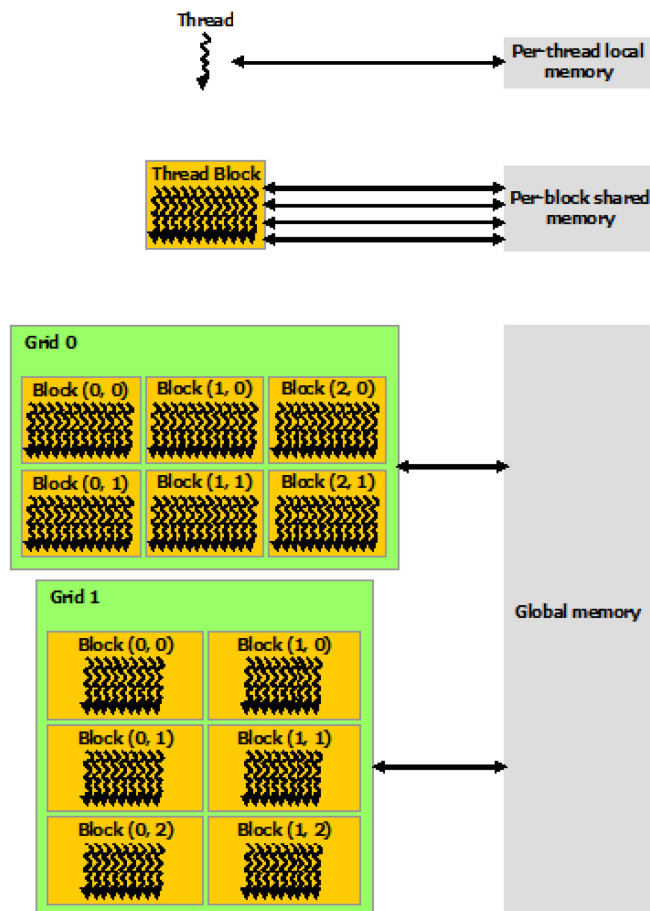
Thread

Per-thread local memory

Thread Block

Per-block shared memory

Grid 0

Block (0, 0)

Block (1, 0)

Block (2, 0)

Block (0, 1)

Block (1, 1)

Block (2, 1)

Grid 1

Block (0, 0)

Block (1, 0)

Block (0, 1)

Block (1, 1)

Block (0, 2)

Block (1, 2)

Global memory